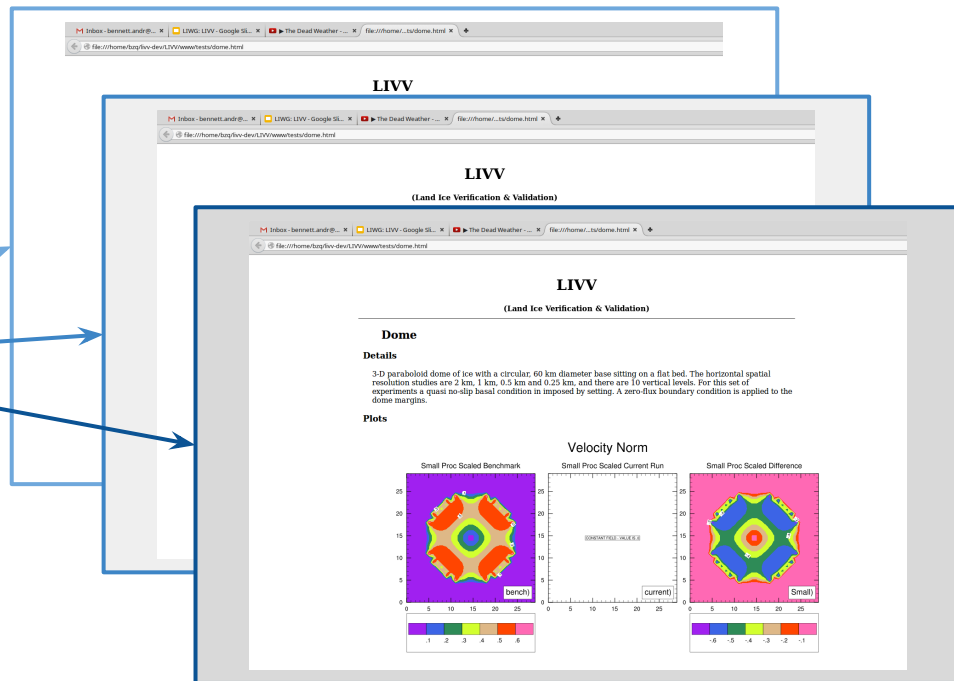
Inbox - bennett.andr@... × LIWG: LIVV - Google Sli... × ▶ The Dead Weather - ... × file:///home/...ts/dome.html ×

file:///home/bzq/livv-dev/LIVV/www/tests/dome.html

LIVV

Inbox - bennett.andr@... × LIWG: LIVV - Google Sli... × ▶ The Dead Weather - ... × file:///home/...ts/dome.html ×

file:///home/bzq/livv-dev/LIVV/www/tests/dome.html

LIVV

(Land Ice Verification & Validation)

Inbox - bennett.andr@... × LIWG: LIVV - Google Sli... × ▶ The Dead Weather - ... × file:///home/...ts/dome.html ×

file:///home/bzq/livv-dev/LIVV/www/tests/dome.html

LIVV

(Land Ice Verification & Validation)

Dome

Details

3-D paraboloid dome of ice with a circular, 60 km diameter base sitting on a flat bed. The horizontal spatial resolution studies are 2 km, 1 km, 0.5 km and 0.25 km, and there are 10 vertical levels. For this set of experiments a quasi no-slip basal condition in imposed by setting. A zero-flux boundary condition is applied to the dome margins.

Plots

Velocity Norm

Small Proc Scaled Benchmark

Small Proc Scaled Current Run

Small Proc Scaled Difference

25 20 15 10 5 0

0 5 10 15 20 25

bench)

25 20 15 10 5 0

0 5 10 15 20 25

CONSTANT FIELD - VALUE IS 0

current)

25 20 15 10 5 0

0 5 10 15 20 25

Small)

.1 .2 .3 .4 .5 .6

-.6 -.5 -.4 -.3 -.2 -.1